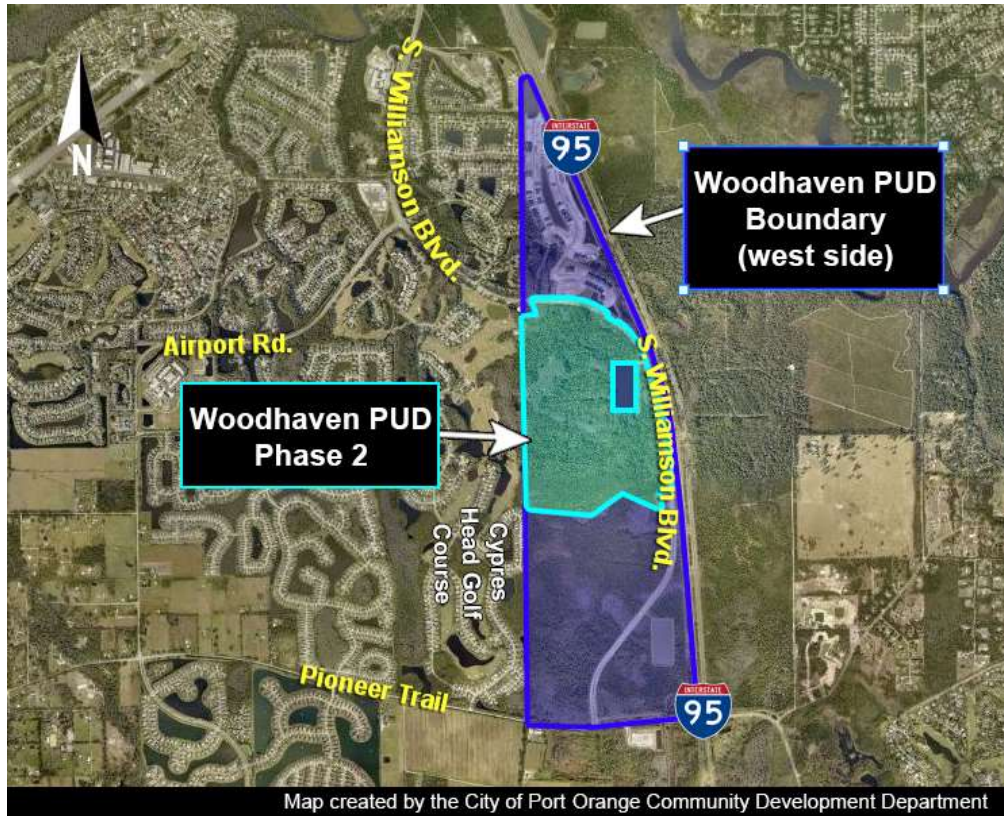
N

S. Williamson Blvd.

INTERSTATE
95

Woodhaven PUD Boundary (west side)

Airport Rd.

S. Williamson Blvd.

Woodhaven PUD Phase 2

Cypress Head Golf Course

Pioneer Trail

INTERSTATE
95

Map created by the City of Port Orange Community Development Department